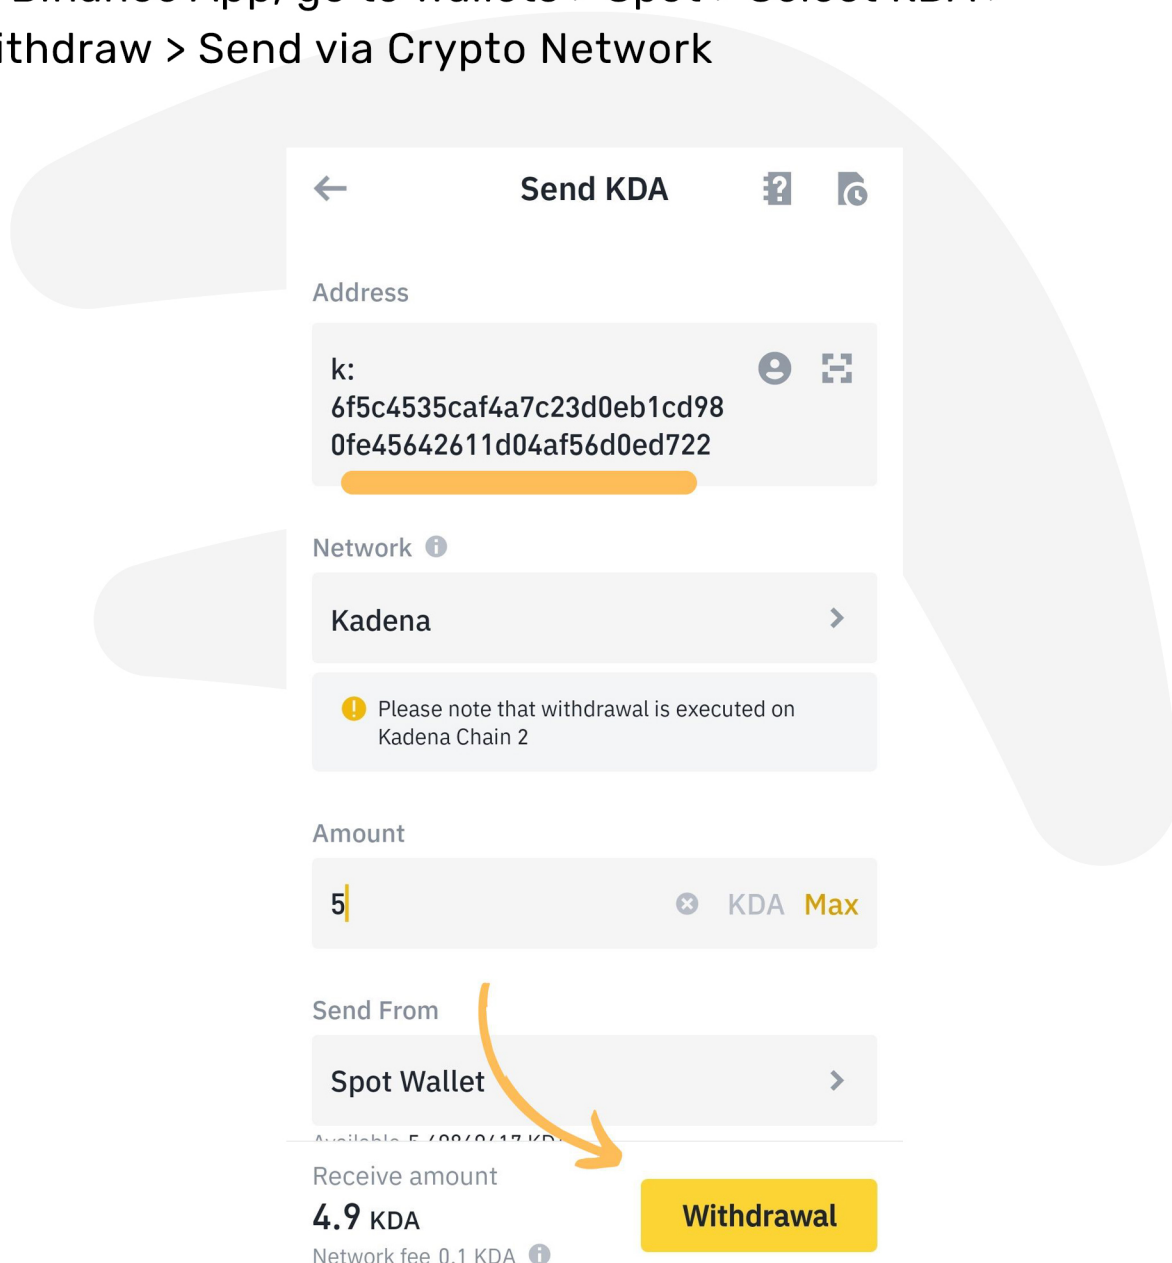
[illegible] Binance App, go to Wallets > Spot > Select KDA > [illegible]ithdraw > Send via Crypto Network

Send KDA

Address

k:
6f5c4535caf4a7c23d0eb1cd98
0fe45642611d04af56d0ed722

Network

Kadena

Please note that withdrawal is executed on Kadena Chain 2

Amount

5

KDA Max

Send From

Spot Wallet

Available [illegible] KD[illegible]

Receive amount

4.9 KDA

Network fee 0.1 KDA

Withdrawal